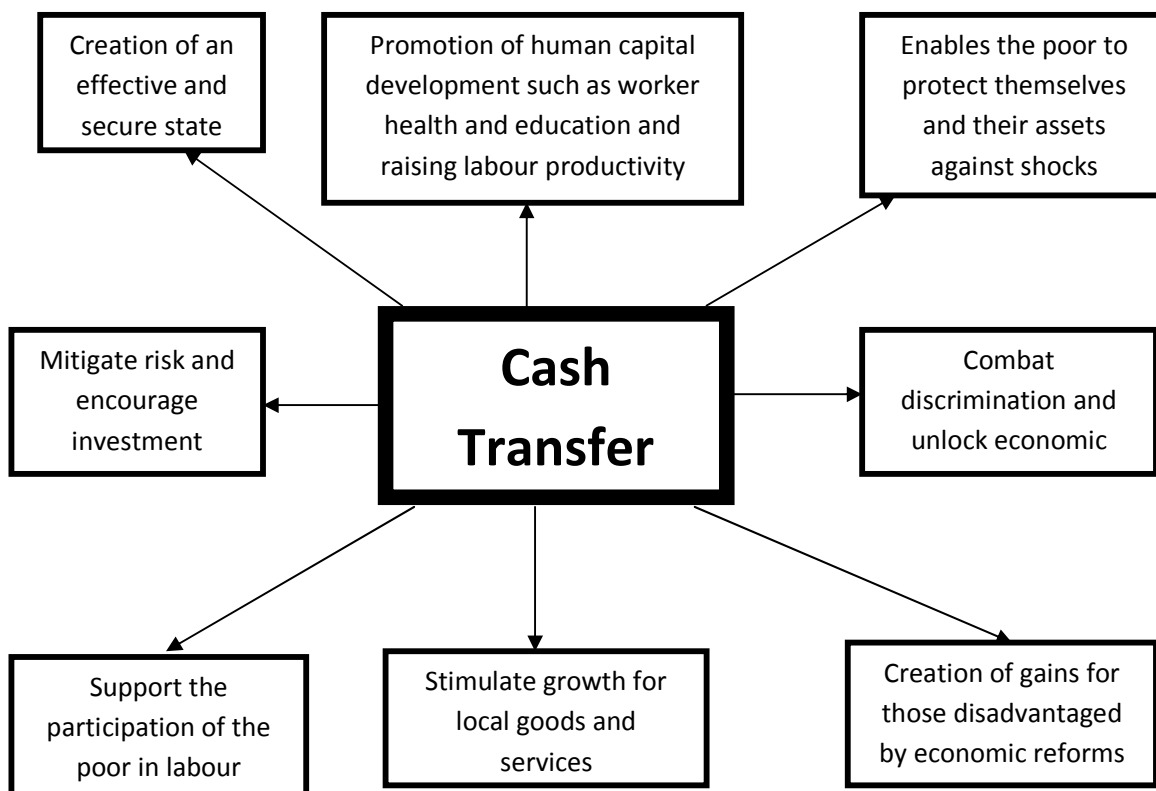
Creation of an effective and secure state

Promotion of human capital development such as worker health and education and raising labour productivity

Enables the poor to protect themselves and their assets against shocks

Mitigate risk and encourage investment

Cash Transfer

Combat discrimination and unlock economic

Support the participation of the poor in labour

Stimulate growth for local goods and services

Creation of gains for those disadvantaged by economic reforms